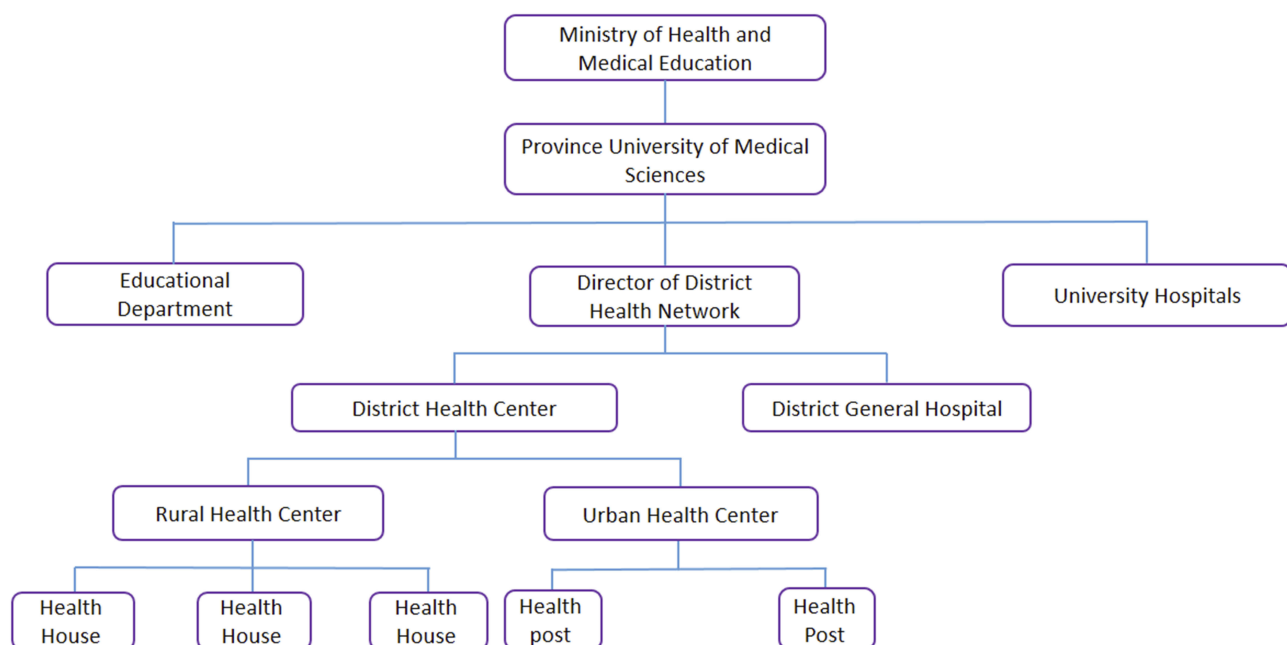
Ministry of Health and Medical Education

Province University of Medical Sciences

Educational Department

Director of District Health Network

University Hospitals

District Health Center

District General Hospital

Rural Health Center

Urban Health Center

Health House

Health House

Health House

Health post

Health Post